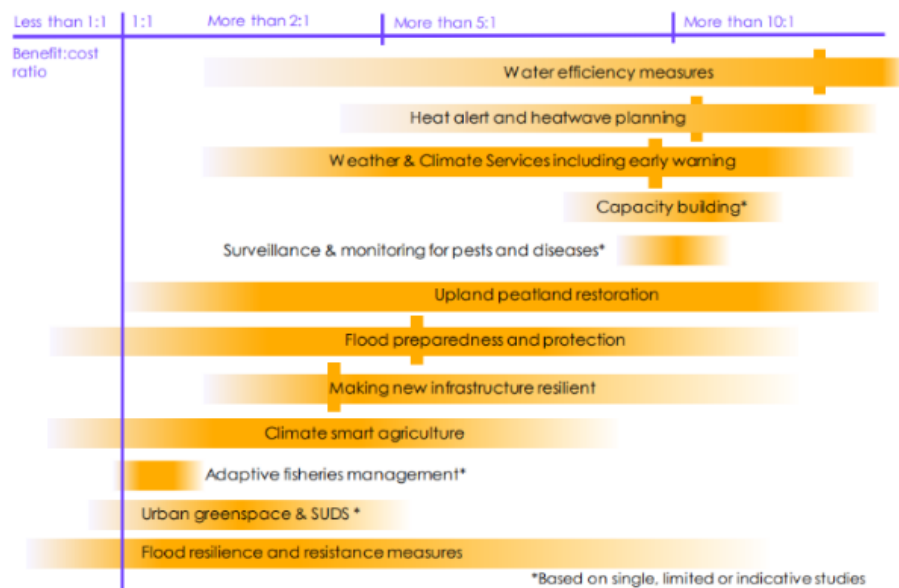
Less than 1:1 | 1:1 | More than 2:1 | More than 5:1 | More than 10:1

Benefit:cost ratio

Water efficiency measures

Heat alert and heatwave planning

Weather & Climate Services including early warning

Capacity building*

Surveillance & monitoring for pests and diseases*

Upland peatland restoration

Flood preparedness and protection

Making new infrastructure resilient

Climate smart agriculture

Adaptive fisheries management*

Urban greenspace & SUDS *

Flood resilience and resistance measures

*Based on single, limited or indicative studies